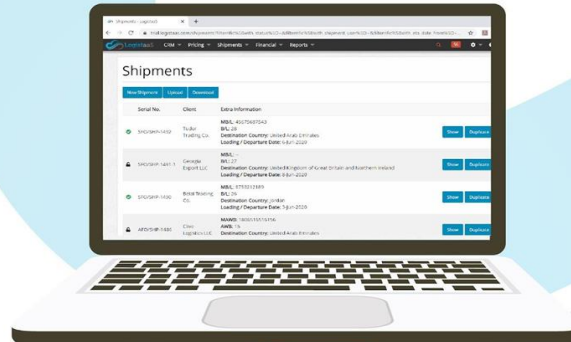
Shipments - LogisaaS

trial.logisaas.com/shipments?filter%5Bstatus%5D=&filter%5Bshipment_user%5D=&filter%5Bshi_date_from%5D=

LogisaaS CRM Pricing Shipments Financial Reports

Shipments

New Shipment Upload Download

| | Serial No. | Client | Extra Information | | |
|---|---|---|---|---|---|
| | SFO/SHP-1402 | Tudor Trading Co. | MB/L: 40075697543<br>B/L: 28<br>Destination Country: United Arab Emirates<br>Loading / Departure Date: 6-Jun-2020 | Show | Duplicate |
| | SFO/SHP-1401.1 | Georgie Export LLC | MB/L: -<br>B/L: 27<br>Destination Country: United Kingdom of Great Britain and Northern Ireland<br>Loading / Departure Date: 6-Jun-2020 | Show | Duplicate |
| | SFO/SHP-1400 | Bilal Trading Co. | MB/L: 0793217889<br>B/L: 26<br>Destination Country: Jordan<br>Loading / Departure Date: 3-Jun-2020 | Show | Duplicate |
| | AFO/SHP-1440 | Cleo Logistics Ltd. | MAWB: 18061/0113456<br>AWB: 16<br>Destination Country: United Arab Emirates | Show | Duplicate |